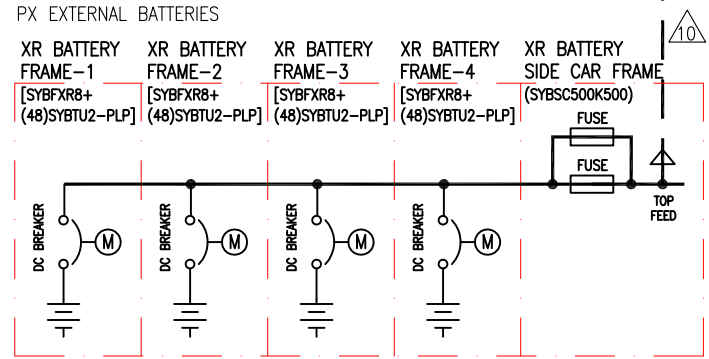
PX EXTERNAL BATTERIES

10

XR BATTERY FRAME–1
[SYBFXR8+ (48)SYBTU2–PLP]

XR BATTERY FRAME–2
[SYBFXR8+ (48)SYBTU2–PLP]

XR BATTERY FRAME–3
[SYBFXR8+ (48)SYBTU2–PLP]

XR BATTERY FRAME–4
[SYBFXR8+ (48)SYBTU2–PLP]

XR BATTERY SIDE CAR FRAME
(SYBSC500K500)

FUSE

FUSE

TOP FEED

DC BREAKER
M

DC BREAKER
M

DC BREAKER
M

DC BREAKER
M